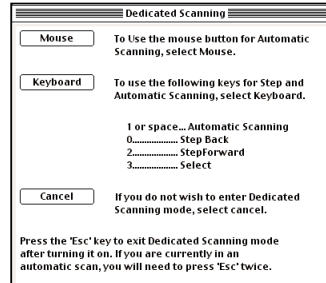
Dedicated Scanning

Mouse

To Use the mouse button for Automatic Scanning, select Mouse.

Keyboard

To use the following keys for Step and Automatic Scanning, select Keyboard.

1 or space... Automatic Scanning
0.................. Step Back
2.................. StepForward
3.................. Select

Cancel

If you do not wish to enter Dedicated Scanning mode, select cancel.

Press the 'Esc' key to exit Dedicated Scanning mode after turning it on. If you are currently in an automatic scan, you will need to press 'Esc' twice.